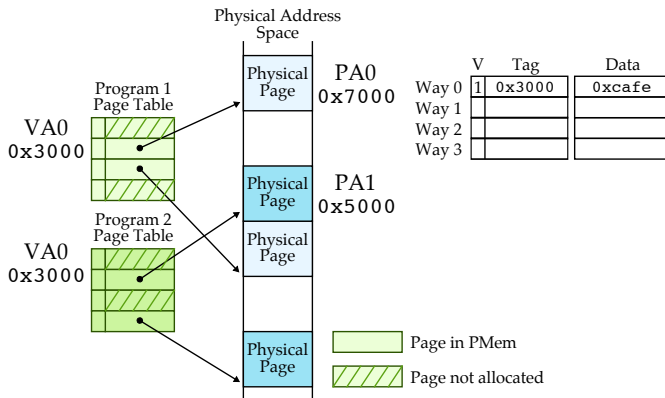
Physical Address Space

Program 1 Page Table

VA0
0x3000

Program 2 Page Table

VA0
0x3000

Physical Page

PA0
0x7000

Physical Page

PA1
0x5000

Physical Page

Physical Page

| | V | Tag | Data |
|---|---|---|---|
| Way 0 | 1 | 0x3000 | 0xcafe |
| Way 1 | | | |
| Way 2 | | | |
| Way 3 | | | |

Page in PMem

Page not allocated